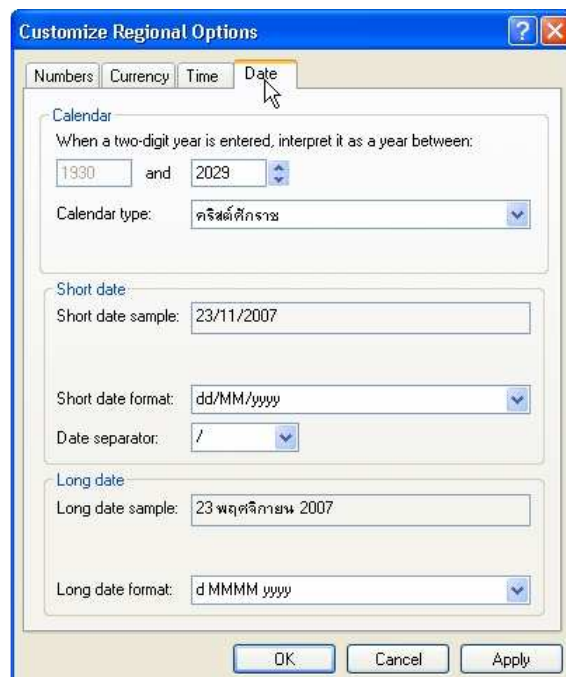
Customize Regional Options

Numbers | Currency | Time | Date

Calendar
When a two-digit year is entered, interpret it as a year between:
1930 and 2029
Calendar type: คริสต์ศักราช

Short date
Short date sample: 23/11/2007
Short date format: dd/MM/yyyy
Date separator: /

Long date
Long date sample: 23 พฤศจิกายน 2007
Long date format: d MMMM yyyy

OK Cancel Apply